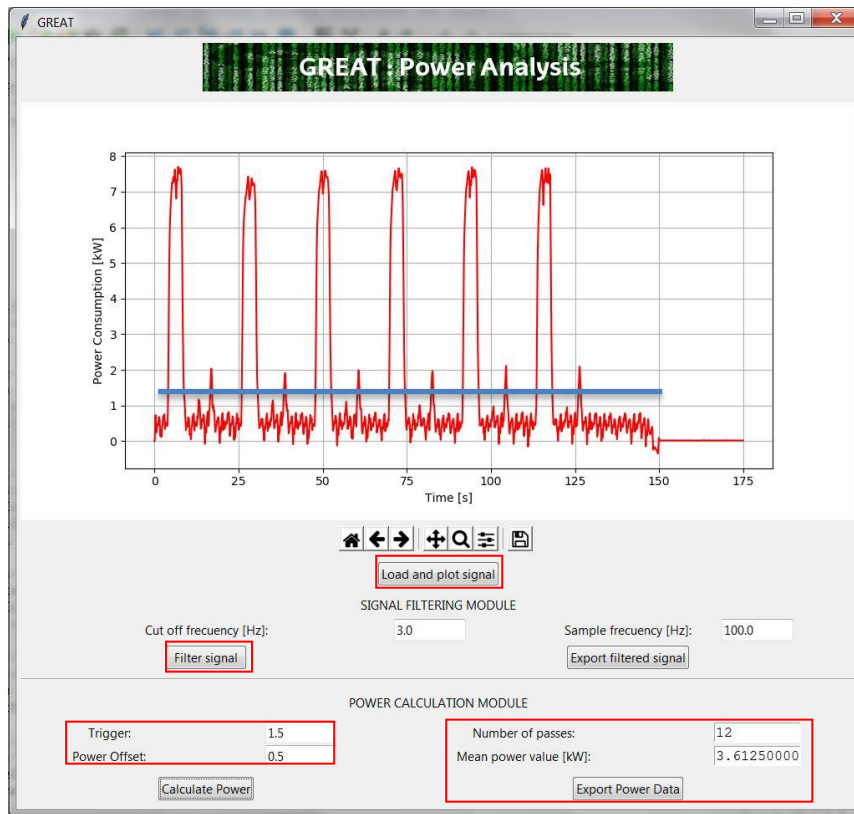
GREAT

GREAT : Power Analysis

Power Consumption [kW]

8
7
6
5
4
3
2
1
0

0 25 50 75 100 125 150 175

Time [s]

Load and plot signal

SIGNAL FILTERING MODULE

Cut off frecuency [Hz]: 3.0

Sample frecuency [Hz]: 100.0

Filter signal

Export filtered signal

POWER CALCULATION MODULE

Trigger: 1.5

Power Offset: 0.5

Number of passes: 12

Mean power value [kW]: 3.61250000

Calculate Power

Export Power Data